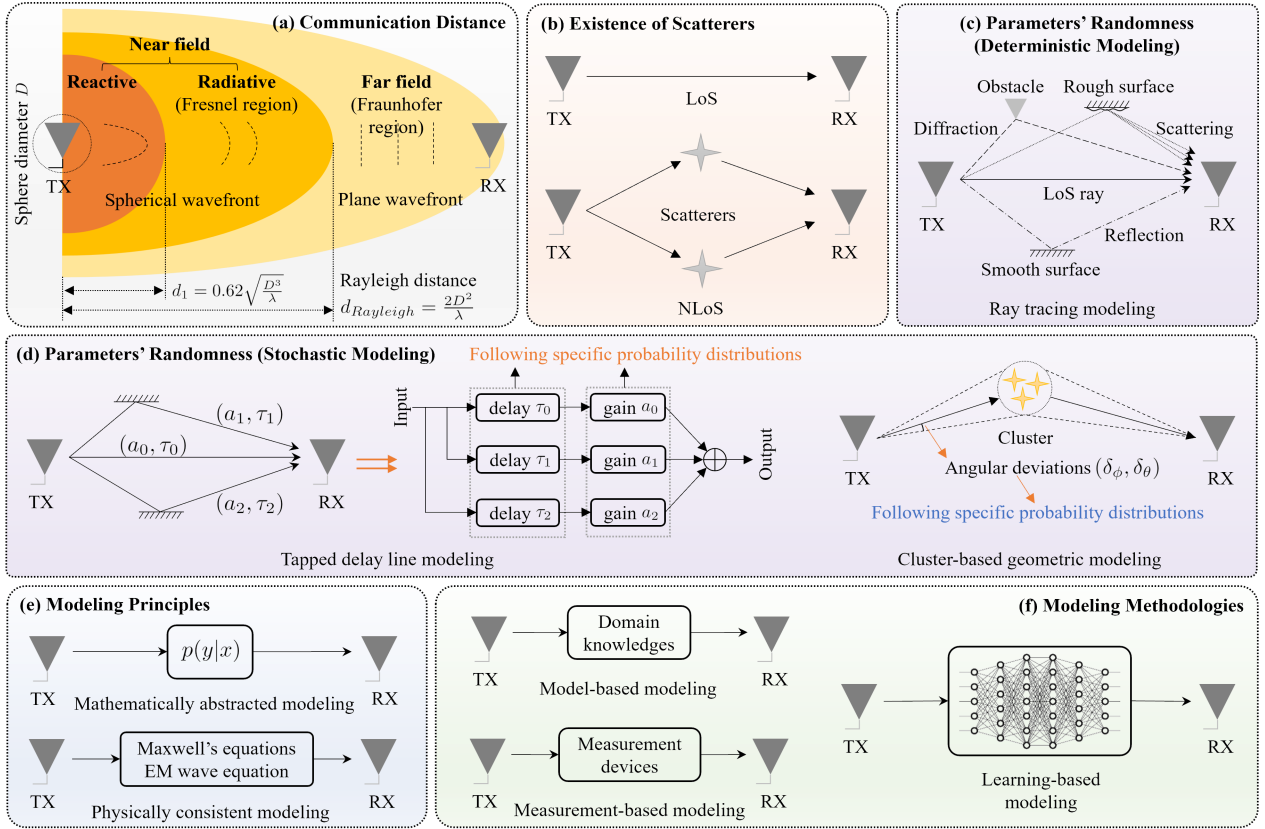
(a) Communication Distance

Near field

Reactive

Radiative (Fresnel region)

Far field (Fraunhofer region)

Sphere diameter $D$

TX

RX

Spherical wavefront

Plane wavefront

$d_1 = 0.62\sqrt{\frac{D^3}{\lambda}}$

Rayleigh distance

$d_{Rayleigh} = \frac{2D^2}{\lambda}$

(b) Existence of Scatterers

TX

LoS

RX

TX

Scatterers

RX

NLoS

(c) Parameters' Randomness (Deterministic Modeling)

Obstacle

Rough surface

Diffraction

Scattering

TX

LoS ray

RX

Reflection

Smooth surface

Ray tracing modeling

(d) Parameters' Randomness (Stochastic Modeling)

Following specific probability distributions

$(a_1, \tau_1)$

$(a_0, \tau_0)$

TX

RX

$(a_2, \tau_2)$

Input

delay $\tau_0$

gain $a_0$

delay $\tau_1$

gain $a_1$

delay $\tau_2$

gain $a_2$

Output

Tapped delay line modeling

Cluster

TX

Angular deviations $(\delta_\phi, \delta_\theta)$

RX

Following specific probability distributions

Cluster-based geometric modeling

(e) Modeling Principles

TX

$p(y|x)$

RX

Mathematically abstracted modeling

TX

Maxwell's equations EM wave equation

RX

Physically consistent modeling

(f) Modeling Methodologies

TX

Domain knowledges

RX

Model-based modeling

TX

Measurement devices

RX

Measurement-based modeling

TX

RX

Learning-based modeling